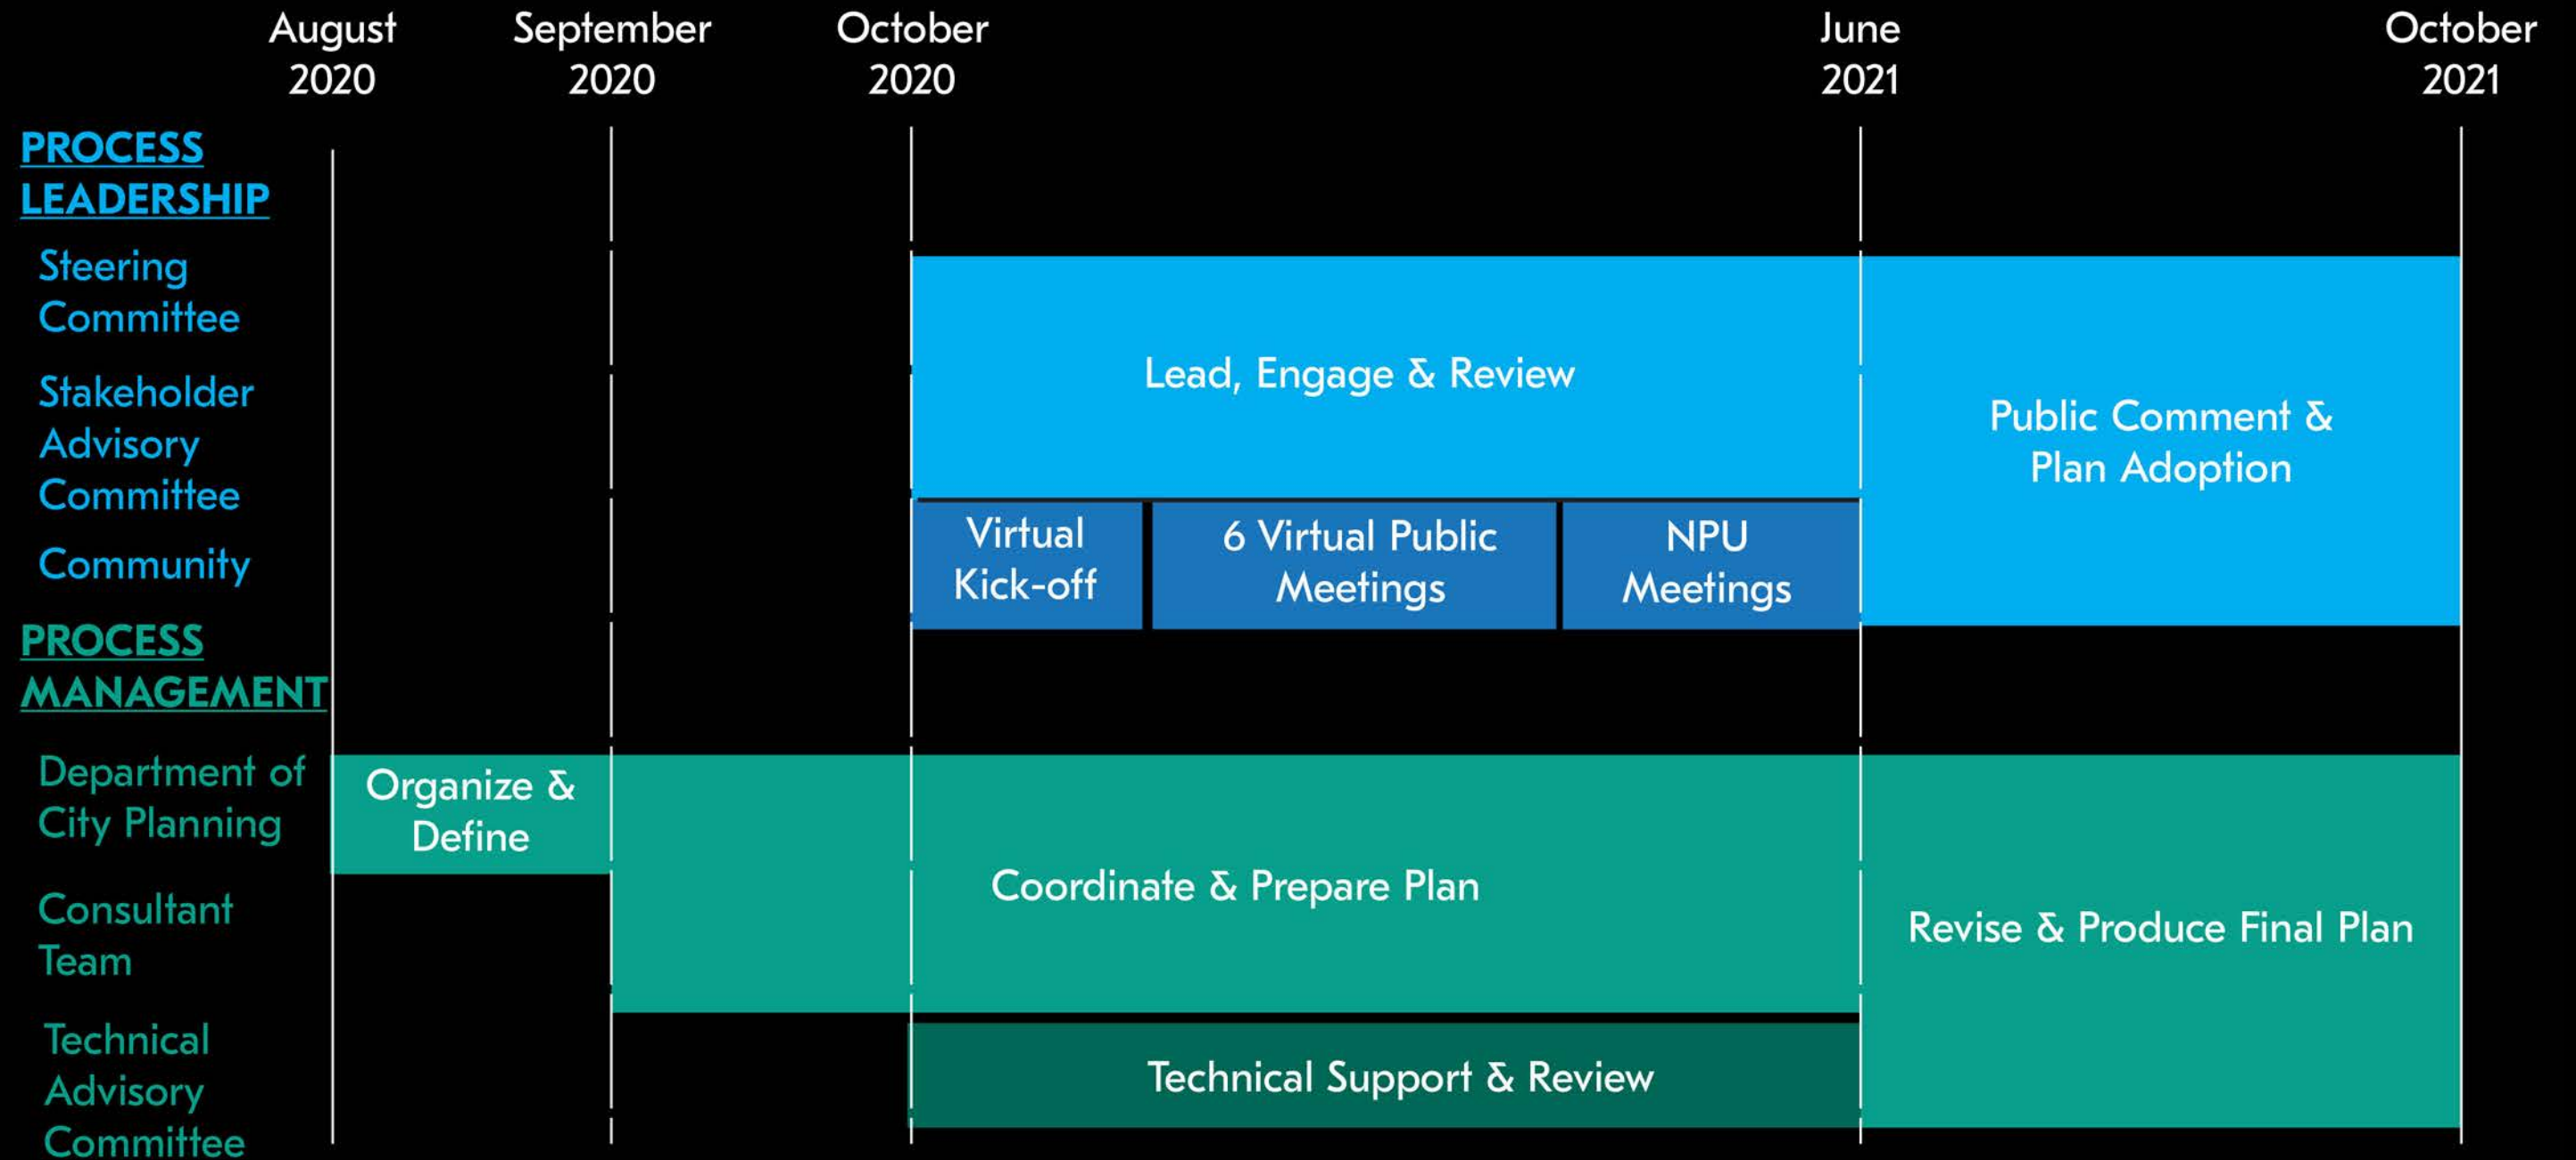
August 2020

September 2020

October 2020

June 2021

October 2021

PROCESS LEADERSHIP

Steering Committee

Stakeholder Advisory Committee

Community

PROCESS MANAGEMENT

Department of City Planning

Consultant Team

Technical Advisory Committee

Lead, Engage & Review

Public Comment & Plan Adoption

Virtual Kick-off

6 Virtual Public Meetings

NPU Meetings

Organize & Define

Coordinate & Prepare Plan

Revise & Produce Final Plan

Technical Support & Review